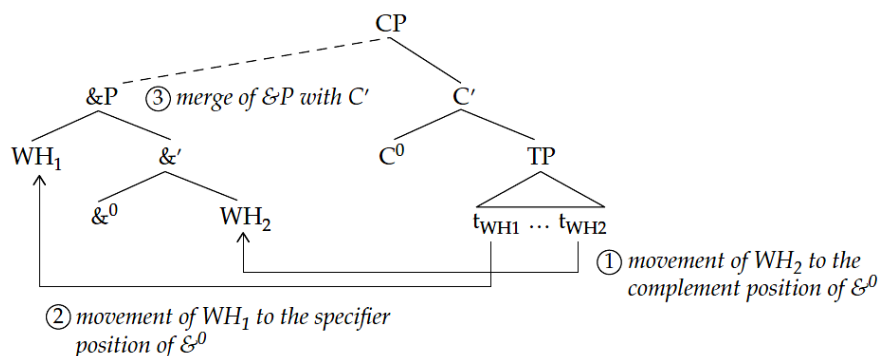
CP

&P ③ merge of &P with C′

C′

$WH_1$

&′

$C^0$

TP

$\&^0$

$WH_2$

$t_{WH1}$ … $t_{WH2}$

① movement of $WH_2$ to the complement position of $\&^0$

② movement of $WH_1$ to the specifier position of $\&^0$